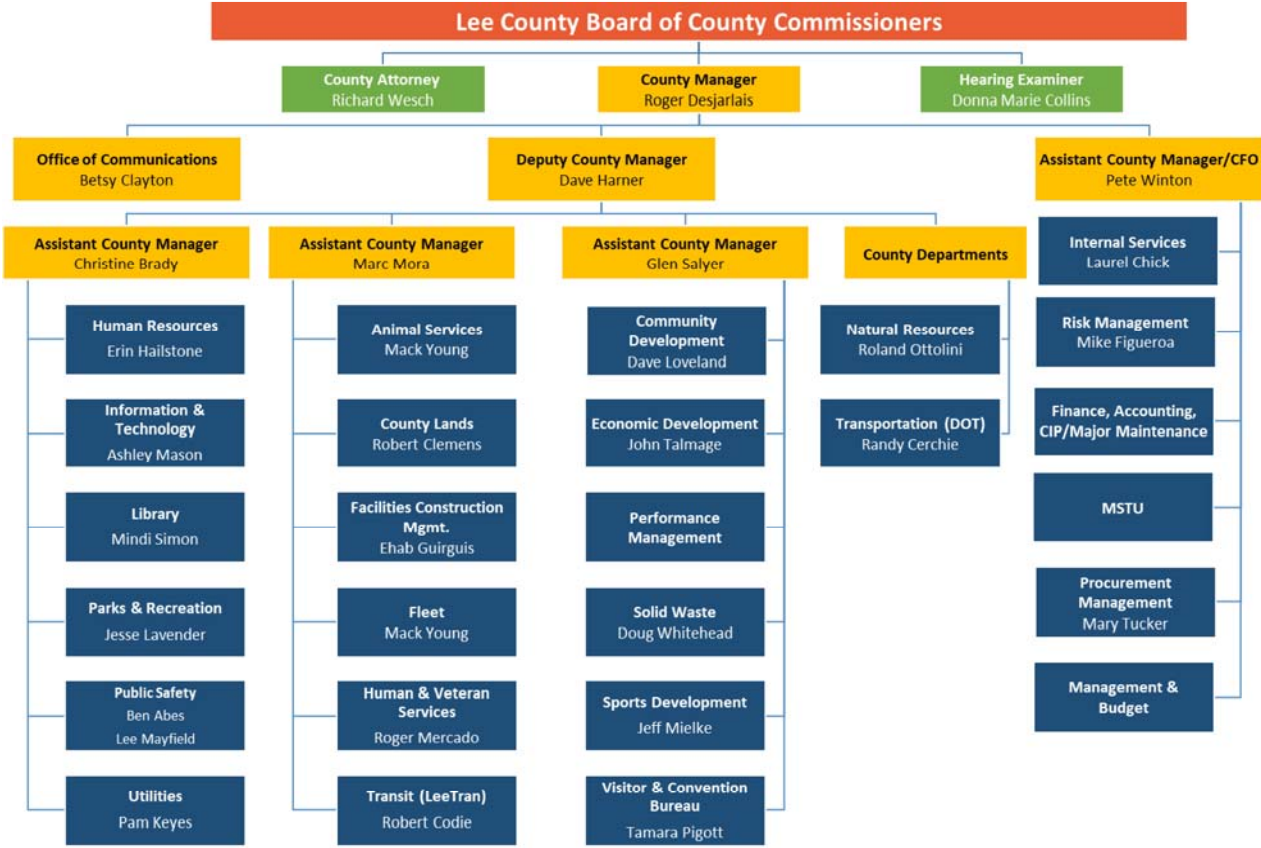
Lee County Board of County Commissioners

County Attorney
Richard Wesch

County Manager
Roger Desjarlais

Hearing Examiner
Donna Marie Collins

Office of Communications
Betsy Clayton

Deputy County Manager
Dave Harner

Assistant County Manager/CFO
Pete Winton

Assistant County Manager
Christine Brady

Human Resources
Erin Hailstone

Information & Technology
Ashley Mason

Library
Mindi Simon

Parks & Recreation
Jesse Lavender

Public Safety
Ben Abes
Lee Mayfield

Utilities
Pam Keyes

Assistant County Manager
Marc Mora

Animal Services
Mack Young

County Lands
Robert Clemens

Facilities Construction Mgmt.
Ehab Guirguis

Fleet
Mack Young

Human & Veteran Services
Roger Mercado

Transit (LeeTran)
Robert Codie

Assistant County Manager
Glen Salyer

Community Development
Dave Loveland

Economic Development
John Talmage

Performance Management

Solid Waste
Doug Whitehead

Sports Development
Jeff Mielke

Visitor & Convention Bureau
Tamara Pigott

County Departments

Natural Resources
Roland Ottolini

Transportation (DOT)
Randy Cerchie

Internal Services
Laurel Chick

Risk Management
Mike Figueroa

Finance, Accounting, CIP/Major Maintenance

MSTU

Procurement Management
Mary Tucker

Management & Budget